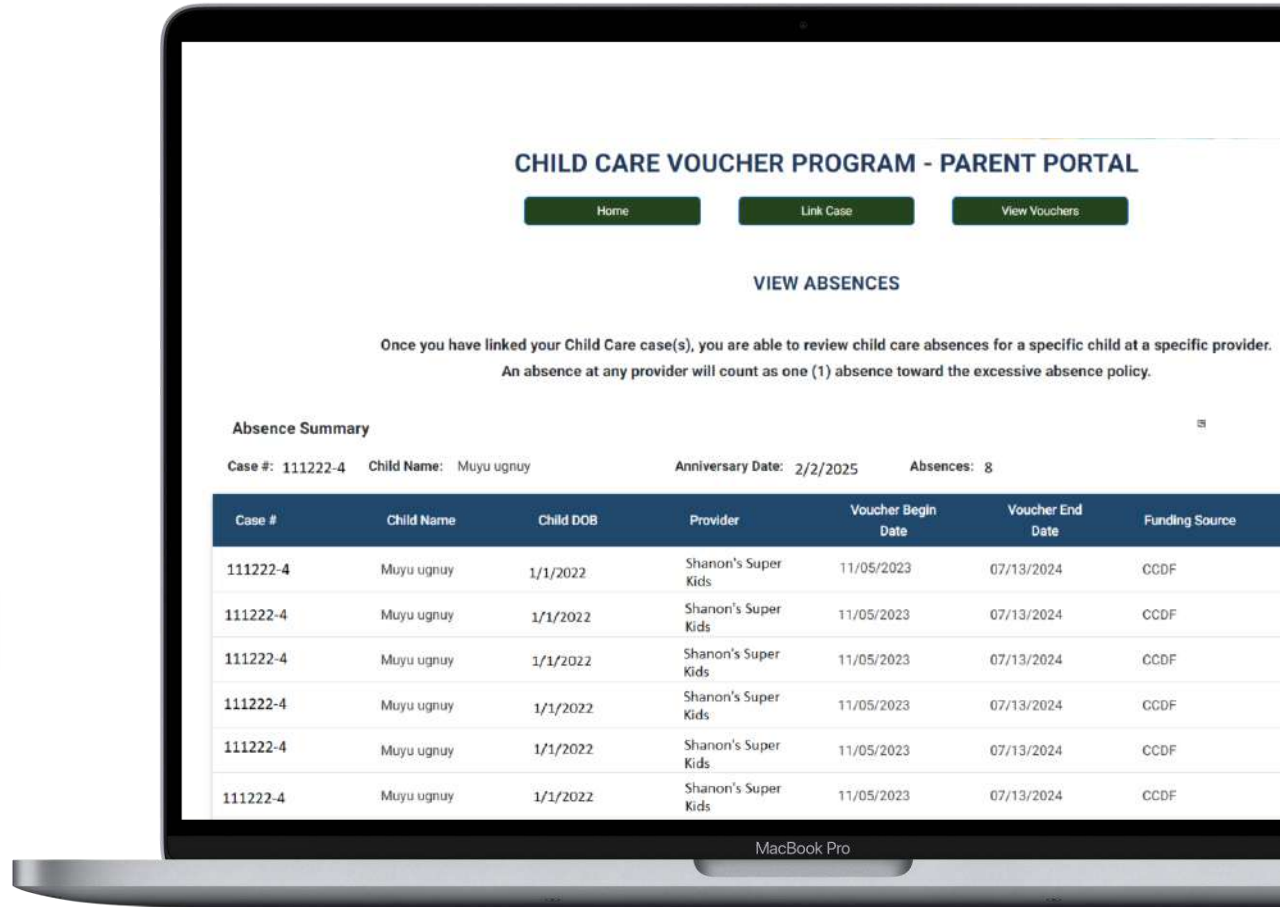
CHILD CARE VOUCHER PROGRAM - PARENT PORTAL

Home

Link Case

View Vouchers

VIEW ABSENCES

Once you have linked your Child Care case(s), you are able to review child care absences for a specific child at a specific provider. An absence at any provider will count as one (1) absence toward the excessive absence policy.

Absence Summary

Case #: 111222-4 Child Name: Muyu ugnuy Anniversary Date: 2/2/2025 Absences: 8

| Case # | Child Name | Child DOB | Provider | Voucher Begin Date | Voucher End Date | Funding Source |
|---|---|---|---|---|---|---|
| 111222-4 | Muyu ugnuy | 1/1/2022 | Shanon's Super Kids | 11/05/2023 | 07/13/2024 | CCDF |
| 111222-4 | Muyu ugnuy | 1/1/2022 | Shanon's Super Kids | 11/05/2023 | 07/13/2024 | CCDF |
| 111222-4 | Muyu ugnuy | 1/1/2022 | Shanon's Super Kids | 11/05/2023 | 07/13/2024 | CCDF |
| 111222-4 | Muyu ugnuy | 1/1/2022 | Shanon's Super Kids | 11/05/2023 | 07/13/2024 | CCDF |
| 111222-4 | Muyu ugnuy | 1/1/2022 | Shanon's Super Kids | 11/05/2023 | 07/13/2024 | CCDF |
| 111222-4 | Muyu ugnuy | 1/1/2022 | Shanon's Super Kids | 11/05/2023 | 07/13/2024 | CCDF |

MacBook Pro